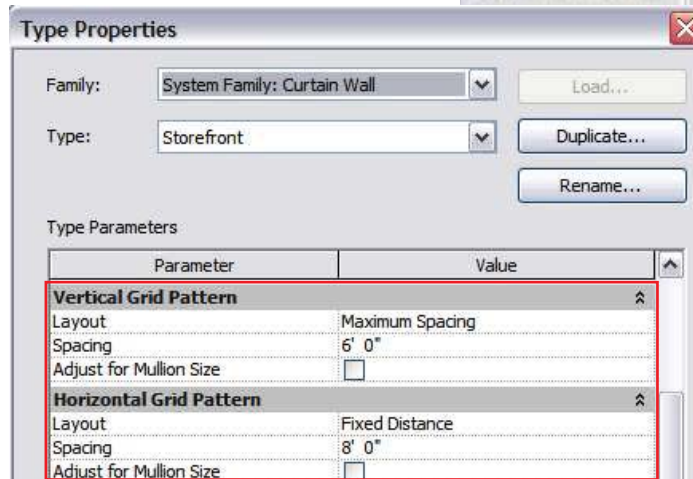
Type Properties

Family: System Family: Curtain Wall

Load...

Type: Storefront

Duplicate...

Rename...

Type Parameters

| Parameter | Value |
|---|---|
| **Vertical Grid Pattern** | |
| Layout | Maximum Spacing |
| Spacing | 6' 0" |
| Adjust for Mullion Size | |
| **Horizontal Grid Pattern** | |
| Layout | Fixed Distance |
| Spacing | 8' 0" |
| Adjust for Mullion Size | |